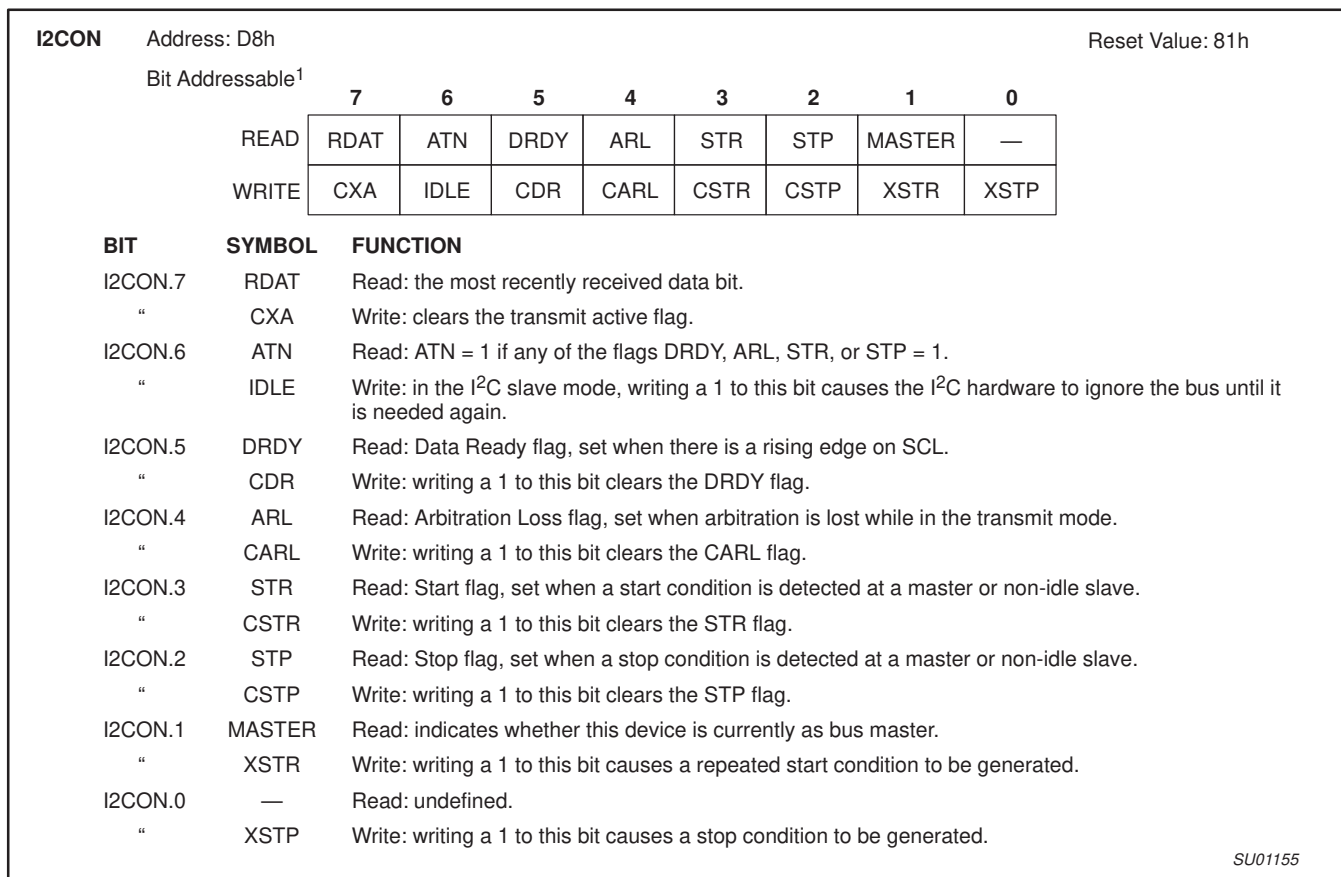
**I2CON** Address: D8h Reset Value: 81h

Bit Addressable$^1$

| | 7 | 6 | 5 | 4 | 3 | 2 | 1 | 0 |
|---|---|---|---|---|---|---|---|---|
| READ | RDAT | ATN | DRDY | ARL | STR | STP | MASTER | — |
| WRITE | CXA | IDLE | CDR | CARL | CSTR | CSTP | XSTR | XSTP |

| BIT | SYMBOL | FUNCTION |
|---|---|---|
| I2CON.7 | RDAT | Read: the most recently received data bit. |
| " | CXA | Write: clears the transmit active flag. |
| I2CON.6 | ATN | Read: ATN = 1 if any of the flags DRDY, ARL, STR, or STP = 1. |
| " | IDLE | Write: in the I$^2$C slave mode, writing a 1 to this bit causes the I$^2$C hardware to ignore the bus until it is needed again. |
| I2CON.5 | DRDY | Read: Data Ready flag, set when there is a rising edge on SCL. |
| " | CDR | Write: writing a 1 to this bit clears the DRDY flag. |
| I2CON.4 | ARL | Read: Arbitration Loss flag, set when arbitration is lost while in the transmit mode. |
| " | CARL | Write: writing a 1 to this bit clears the CARL flag. |
| I2CON.3 | STR | Read: Start flag, set when a start condition is detected at a master or non-idle slave. |
| " | CSTR | Write: writing a 1 to this bit clears the STR flag. |
| I2CON.2 | STP | Read: Stop flag, set when a stop condition is detected at a master or non-idle slave. |
| " | CSTP | Write: writing a 1 to this bit clears the STP flag. |
| I2CON.1 | MASTER | Read: indicates whether this device is currently as bus master. |
| " | XSTR | Write: writing a 1 to this bit causes a repeated start condition to be generated. |
| I2CON.0 | — | Read: undefined. |
| " | XSTP | Write: writing a 1 to this bit causes a stop condition to be generated. |

SU01155